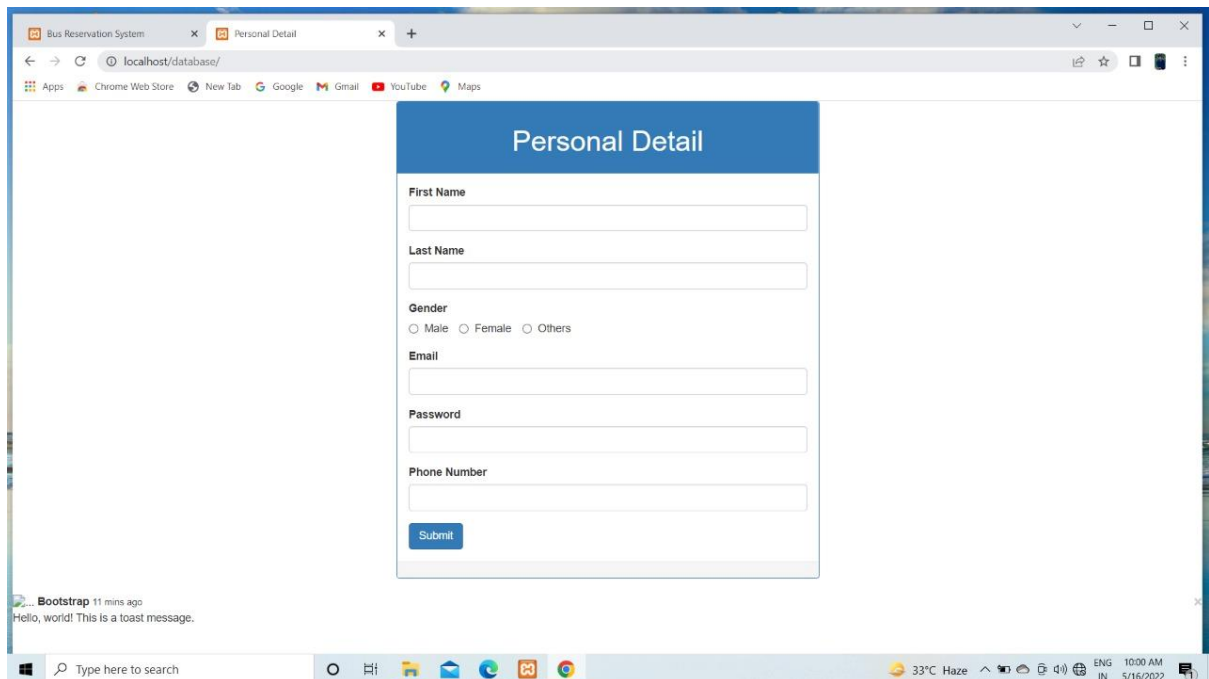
Bus Reservation System ×
Personal Detail ×
+

localhost/database/

Apps Chrome Web Store New Tab Google Gmail YouTube Maps

Personal Detail

First Name

Last Name

Gender
Male Female Others

Email

Password

Phone Number

Submit

... Bootstrap 11 mins ago
Hello, world! This is a toast message.

×

Type here to search

33°C Haze ENG IN 10:00 AM 5/16/2022